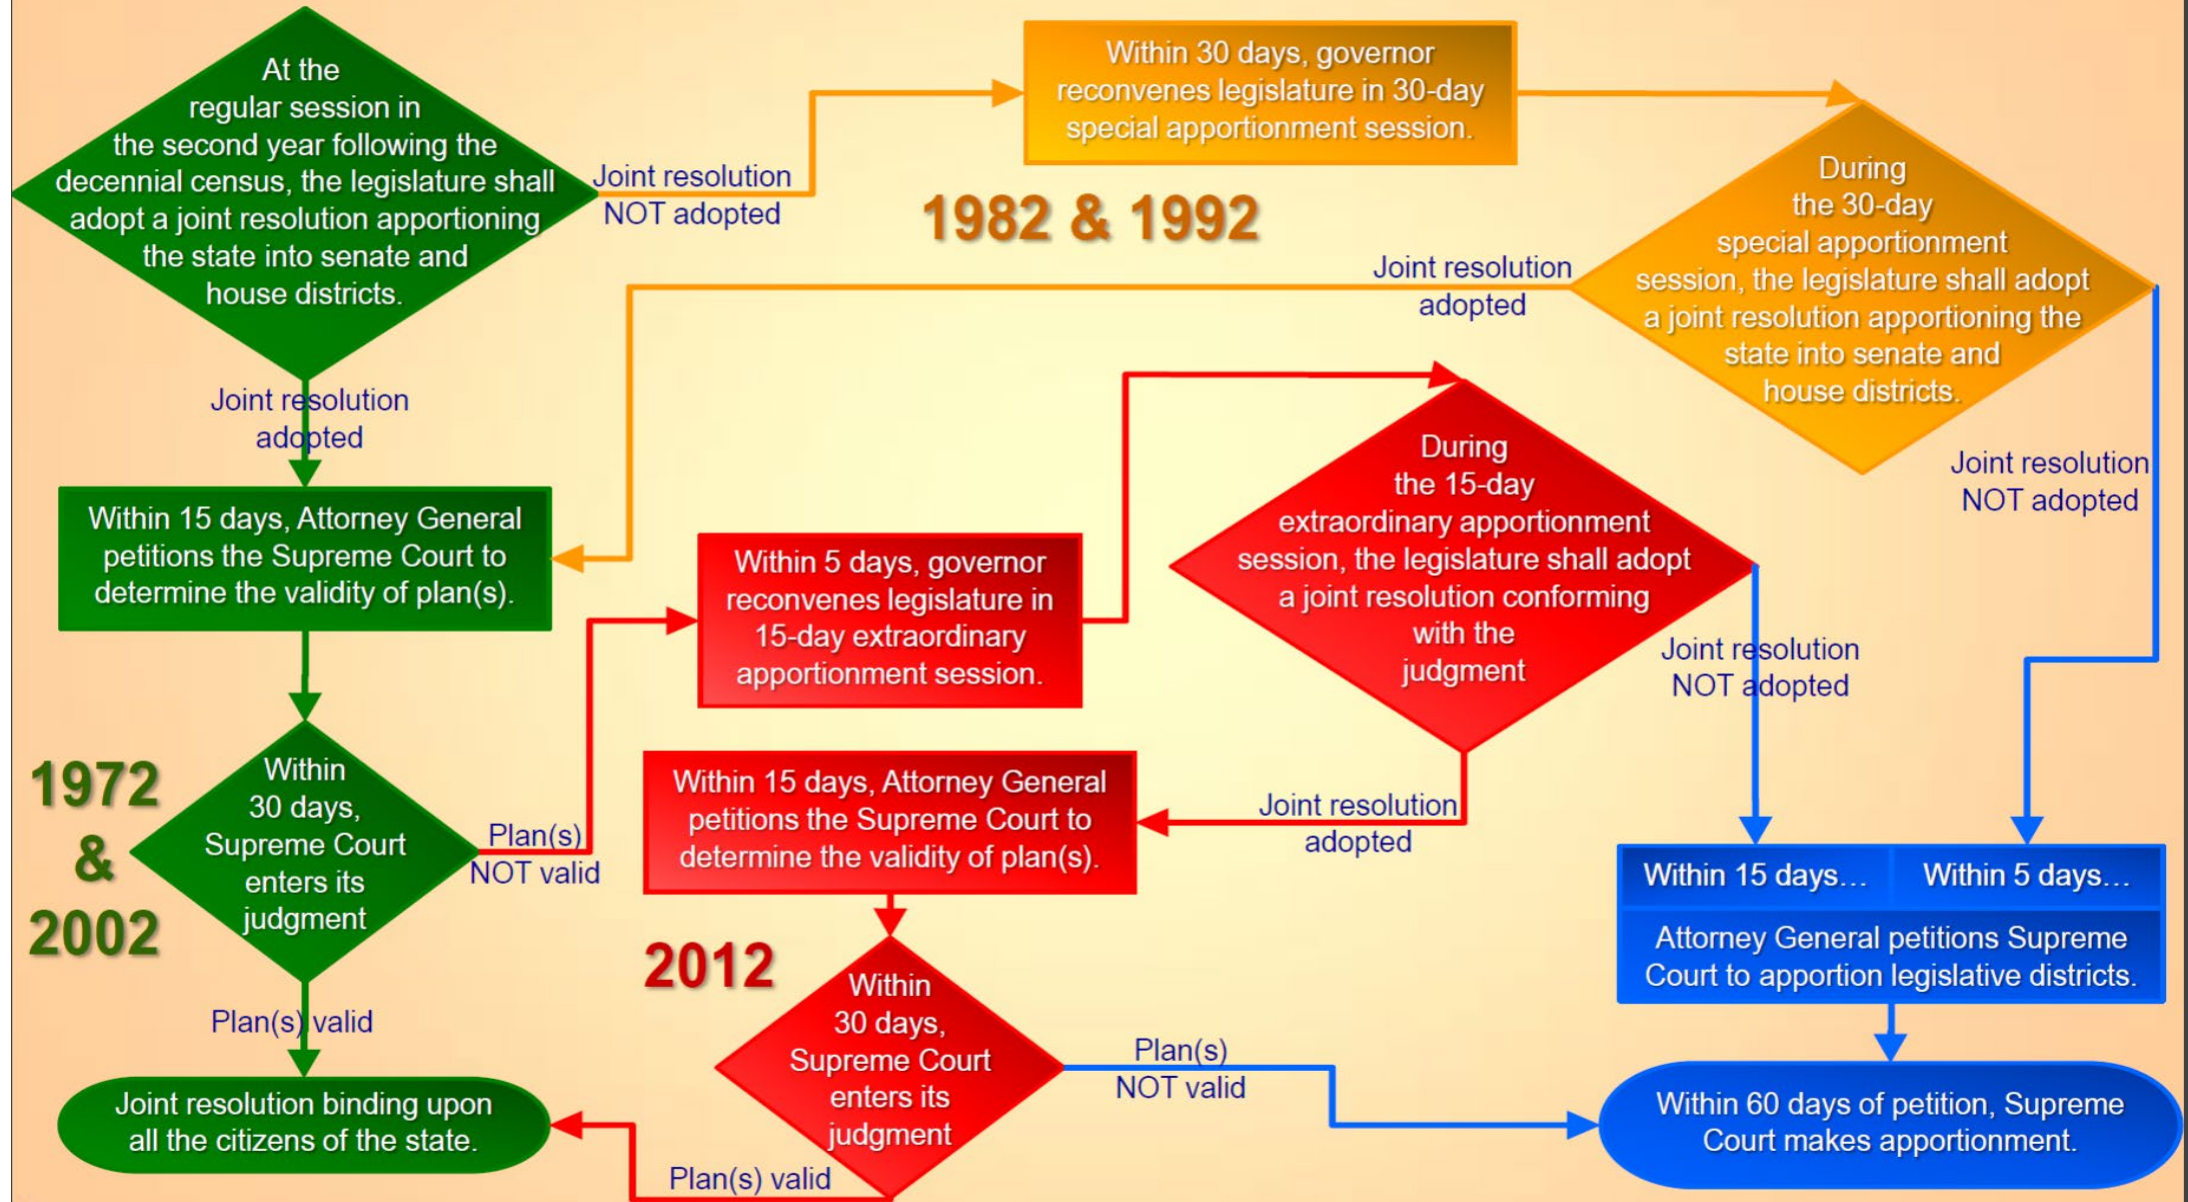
At the regular session in the second year following the decennial census, the legislature shall adopt a joint resolution apportioning the state into senate and house districts.

Joint resolution NOT adopted

Within 30 days, governor reconvenes legislature in 30-day special apportionment session.

1982 & 1992

During the 30-day special apportionment session, the legislature shall adopt a joint resolution apportioning the state into senate and house districts.

Joint resolution adopted

Joint resolution adopted

Within 15 days, Attorney General petitions the Supreme Court to determine the validity of plan(s).

Within 5 days, governor reconvenes legislature in 15-day extraordinary apportionment session.

During the 15-day extraordinary apportionment session, the legislature shall adopt a joint resolution conforming with the judgment

Joint resolution NOT adopted

Joint resolution NOT adopted

1972 & 2002

Within 30 days, Supreme Court enters its judgment

Plan(s) NOT valid

Within 15 days, Attorney General petitions the Supreme Court to determine the validity of plan(s).

Joint resolution adopted

| Within 15 days… | Within 5 days… |
|---|---|
| Attorney General petitions Supreme Court to apportion legislative districts. | |

2012

Within 30 days, Supreme Court enters its judgment

Plan(s) valid

Joint resolution binding upon all the citizens of the state.

Plan(s) NOT valid

Within 60 days of petition, Supreme Court makes apportionment.

Plan(s) valid